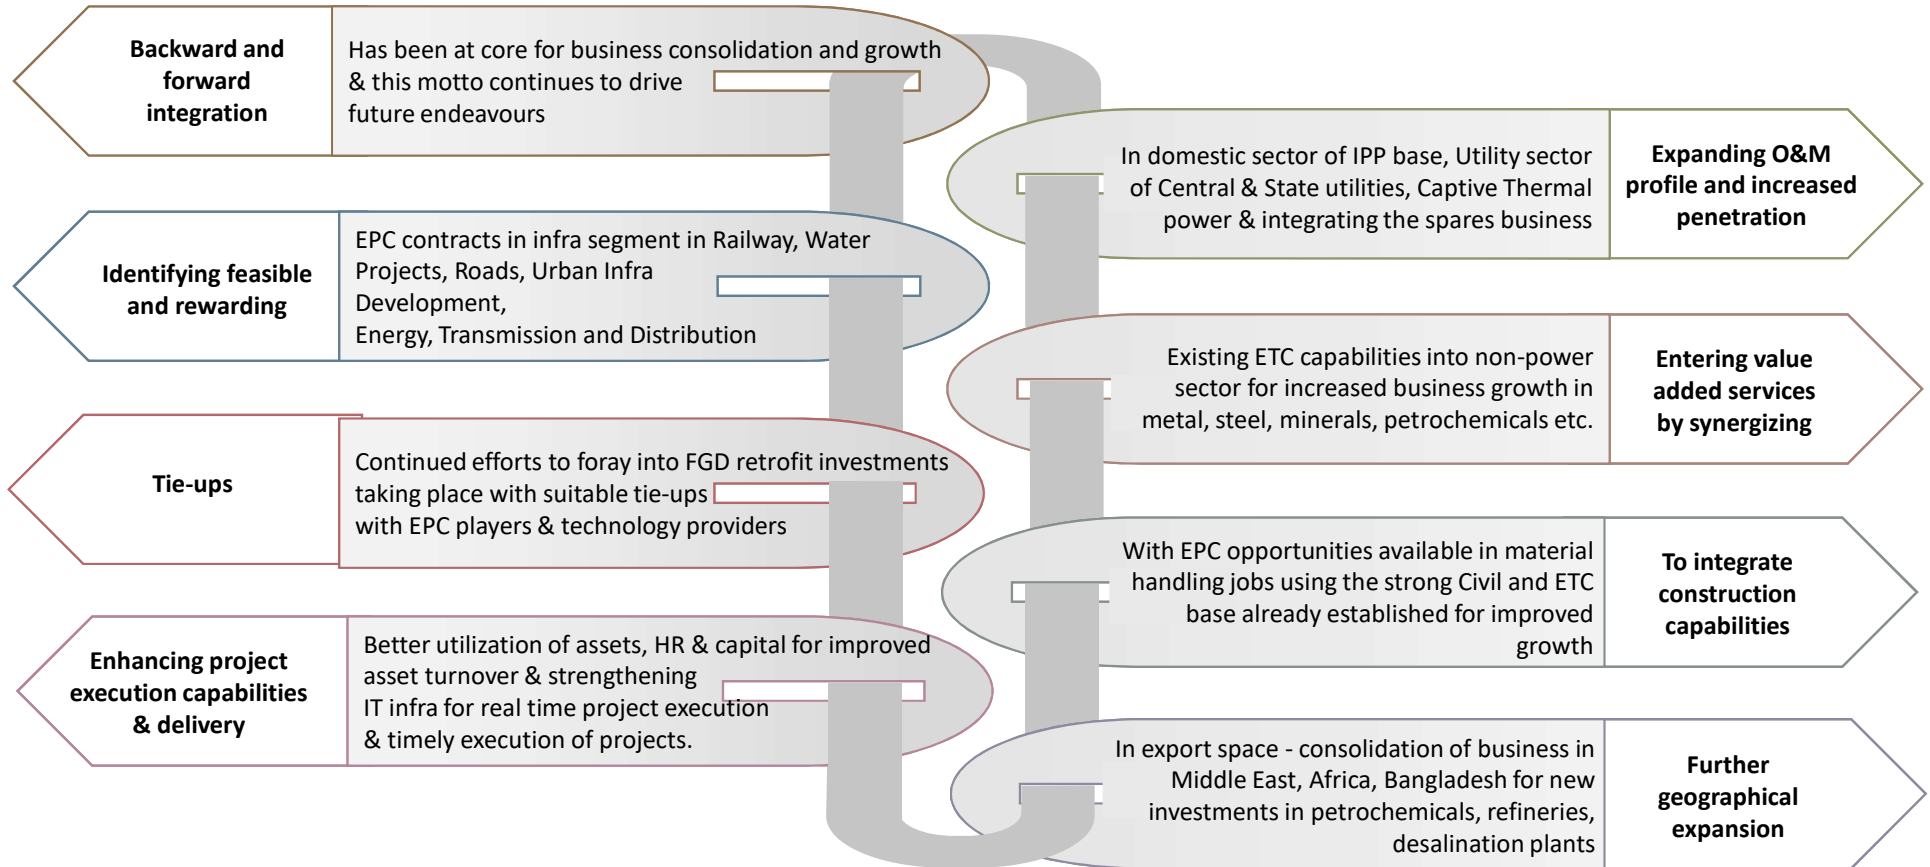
Backward and forward integration

Has been at core for business consolidation and growth & this motto continues to drive future endeavours

In domestic sector of IPP base, Utility sector of Central & State utilities, Captive Thermal power & integrating the spares business

Expanding O&M profile and increased penetration

Identifying feasible and rewarding

EPC contracts in infra segment in Railway, Water Projects, Roads, Urban Infra Development, Energy, Transmission and Distribution

Existing ETC capabilities into non-power sector for increased business growth in metal, steel, minerals, petrochemicals etc.

Entering value added services by synergizing

Tie-ups

Continued efforts to foray into FGD retrofit investments taking place with suitable tie-ups with EPC players & technology providers

With EPC opportunities available in material handling jobs using the strong Civil and ETC base already established for improved growth

To integrate construction capabilities

Enhancing project execution capabilities & delivery

Better utilization of assets, HR & capital for improved asset turnover & strengthening IT infra for real time project execution & timely execution of projects.

In export space - consolidation of business in Middle East, Africa, Bangladesh for new investments in petrochemicals, refineries, desalination plants

Further geographical expansion